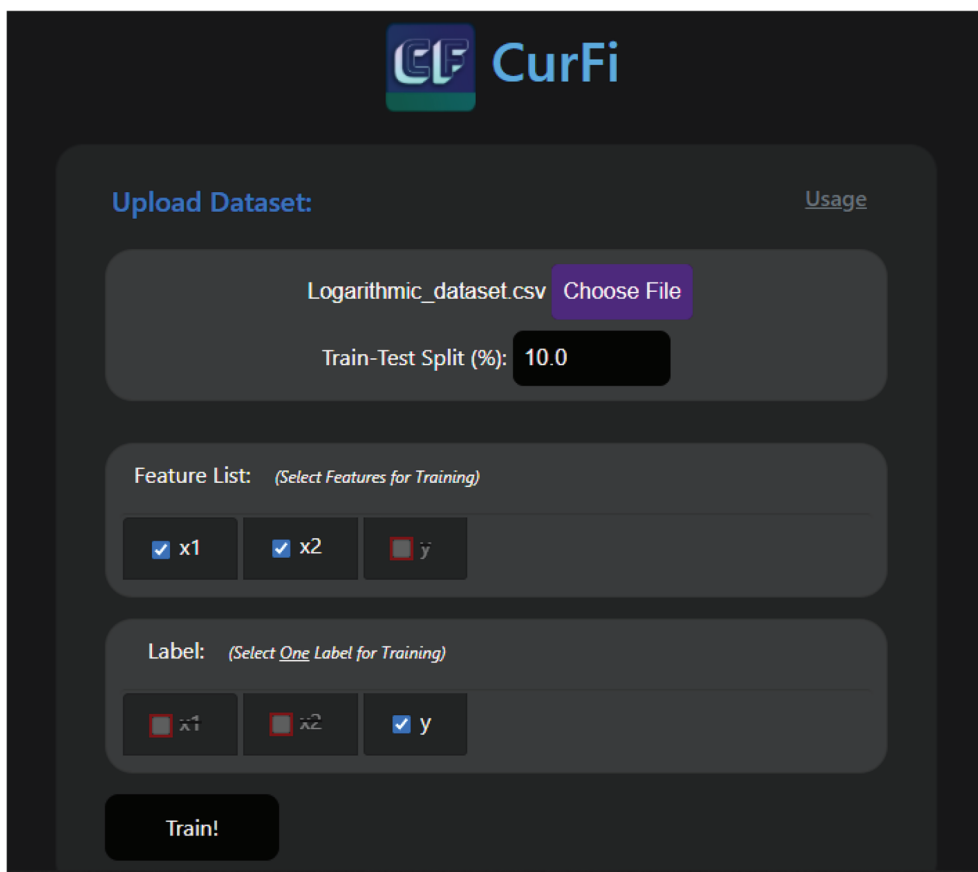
CF CurFi

Upload Dataset:

Usage

Logarithmic_dataset.csv Choose File

Train-Test Split (%): 10.0

Feature List: (Select Features for Training)

x1
x2
y

Label: (Select One Label for Training)

x1
x2
y

Train!